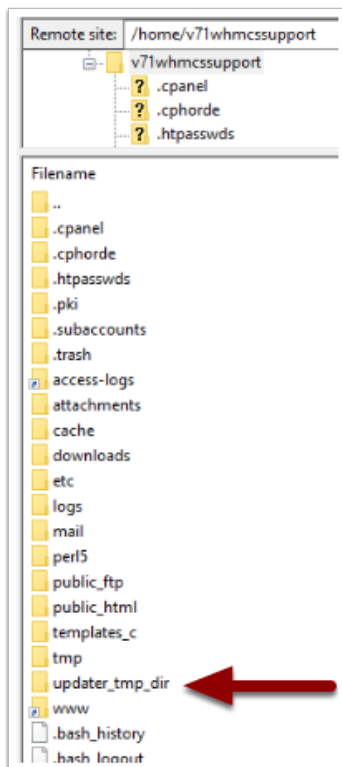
Remote site: /home/v71whmcssupport

v71whmcssupport
? .cpanel
? .cphorde
? .htpasswds

Filename
..
.cpanel
.cphorde
.htpasswds
.pki
.subaccounts
.trash
access-logs
attachments
cache
downloads
etc
logs
mail
perl5
public_ftp
public_html
templates_c
tmp
updater_tmp_dir
www
.bash_history
.bash_logout